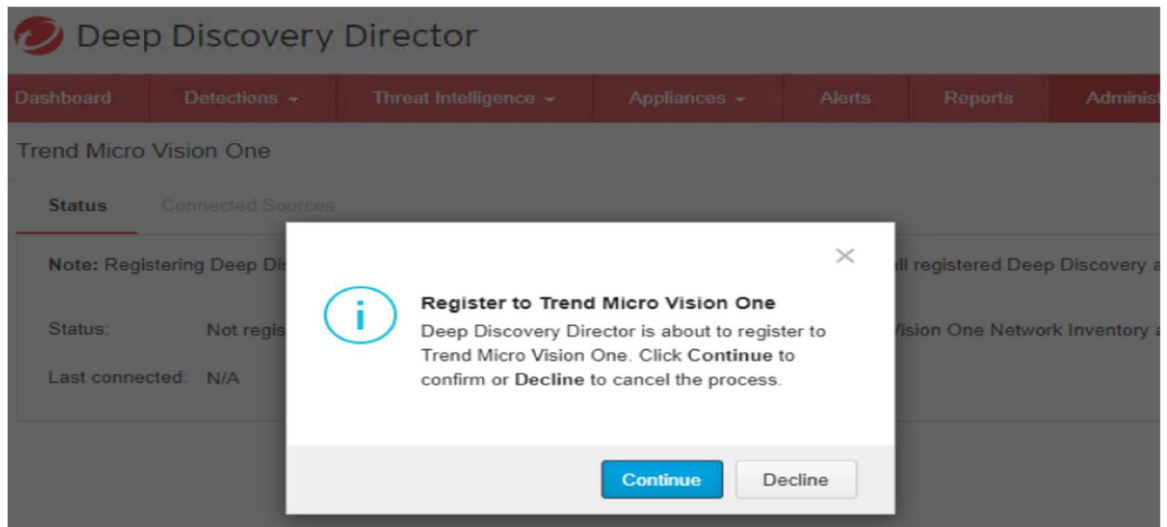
Deep Discovery Director

Dashboard Detections Threat Intelligence Appliances Alerts Reports Administ

Trend Micro Vision One

Status Connected Sources

Note: Registering Deep Di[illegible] ll registered Deep Discovery a

Status: Not regis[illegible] Vision One Network Inventory a

Last connected: N/A

×

Register to Trend Micro Vision One

Deep Discovery Director is about to register to Trend Micro Vision One. Click Continue to confirm or Decline to cancel the process.

Continue Decline